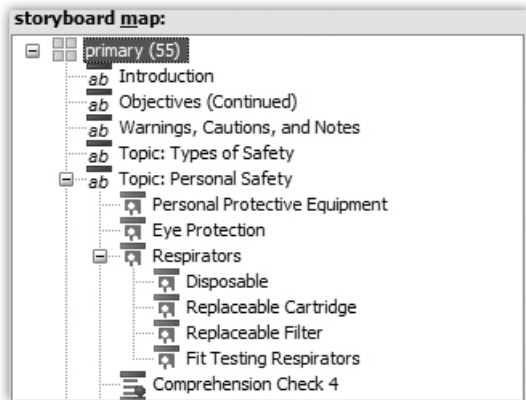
storyboard map:

primary (55)
ab Introduction
ab Objectives (Continued)
ab Warnings, Cautions, and Notes
ab Topic: Types of Safety
ab Topic: Personal Safety
Personal Protective Equipment
Eye Protection
Respirators
Disposable
Replaceable Cartridge
Replaceable Filter
Fit Testing Respirators
Comprehension Check 4